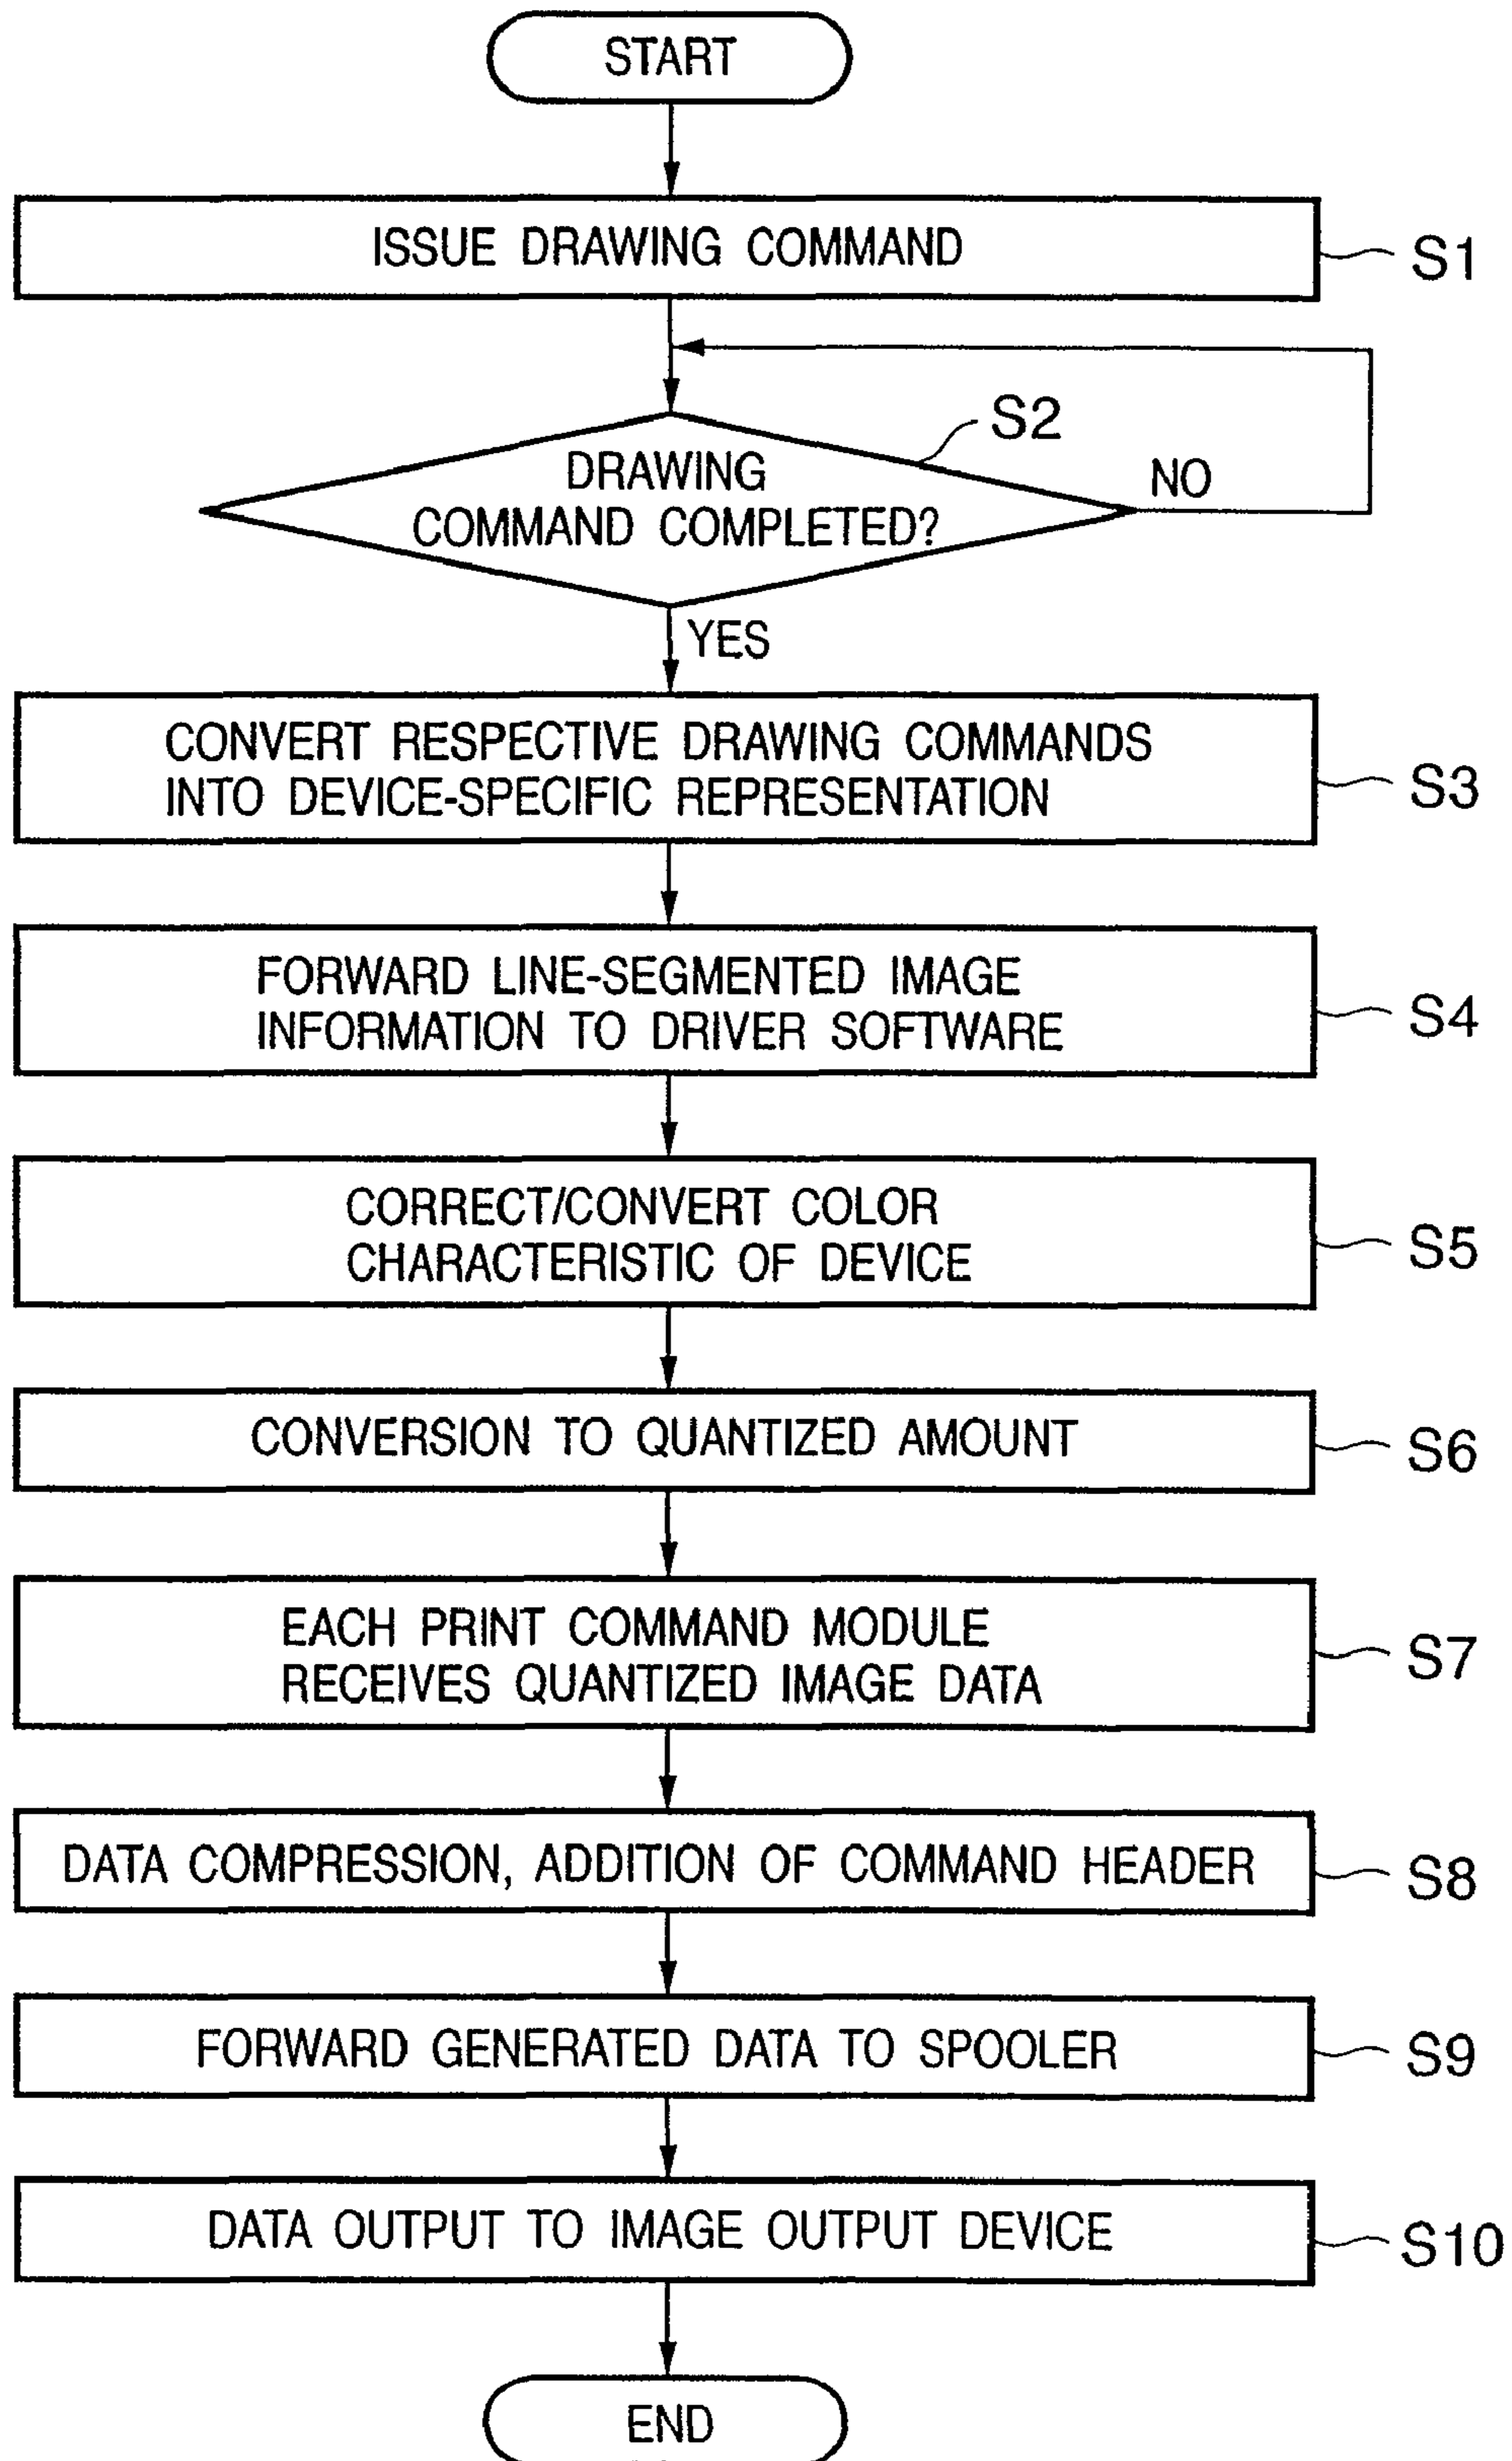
START

ISSUE DRAWING COMMAND

S1

S2

DRAWING COMMAND COMPLETED?

NO

YES

CONVERT RESPECTIVE DRAWING COMMANDS INTO DEVICE-SPECIFIC REPRESENTATION

S3

FORWARD LINE-SEGMENTED IMAGE INFORMATION TO DRIVER SOFTWARE

S4

CORRECT/CONVERT COLOR CHARACTERISTIC OF DEVICE

S5

CONVERSION TO QUANTIZED AMOUNT

S6

EACH PRINT COMMAND MODULE RECEIVES QUANTIZED IMAGE DATA

S7

DATA COMPRESSION, ADDITION OF COMMAND HEADER

S8

FORWARD GENERATED DATA TO SPOOLER

S9

DATA OUTPUT TO IMAGE OUTPUT DEVICE

S10

END